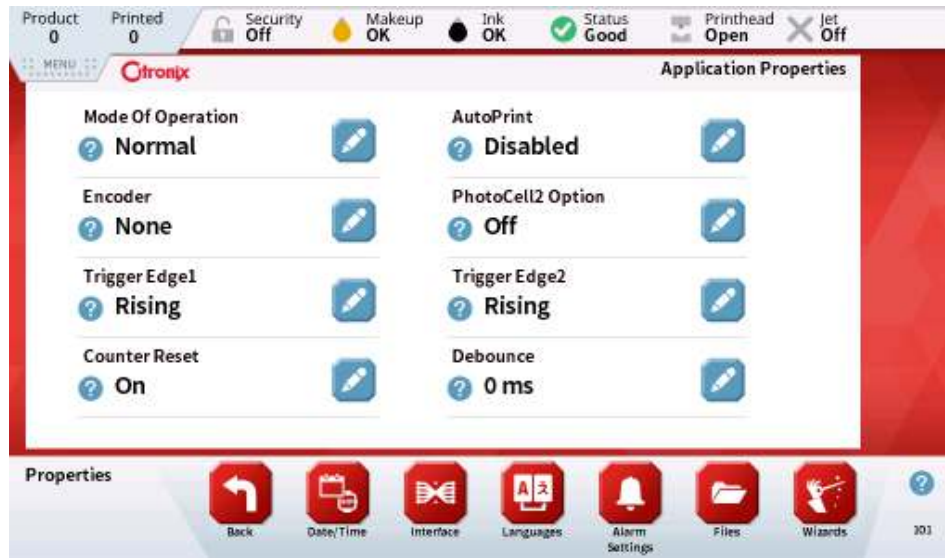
Product 0 | Printed 0 | Security Off | Makeup OK | Ink OK | Status Good | Printhead Open | Jet Off

MENU | Citronix | Application Properties

Mode Of Operation
? Normal

AutoPrint
? Disabled

Encoder
? None

PhotoCell2 Option
? Off

Trigger Edge1
? Rising

Trigger Edge2
? Rising

Counter Reset
? On

Debounce
? 0 ms

Properties

Back | Date/Time | Interface | Languages | Alarm Settings | Files | Wizards

?
101